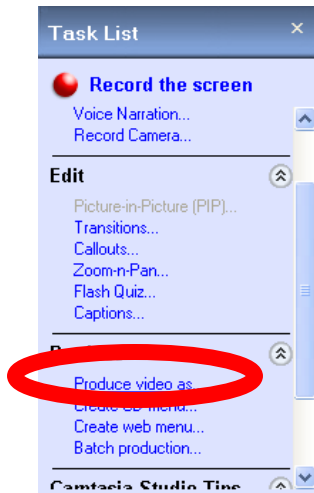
Task List ×

Record the screen
Voice Narration...
Record Camera...

Edit
Picture-in-Picture (PIP)...
Transitions...
Callouts...
Zoom-n-Pan...
Flash Quiz...
Captions...

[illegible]
Produce video as...
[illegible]
Create web menu...
Batch production...

Camtasia Studio Tips